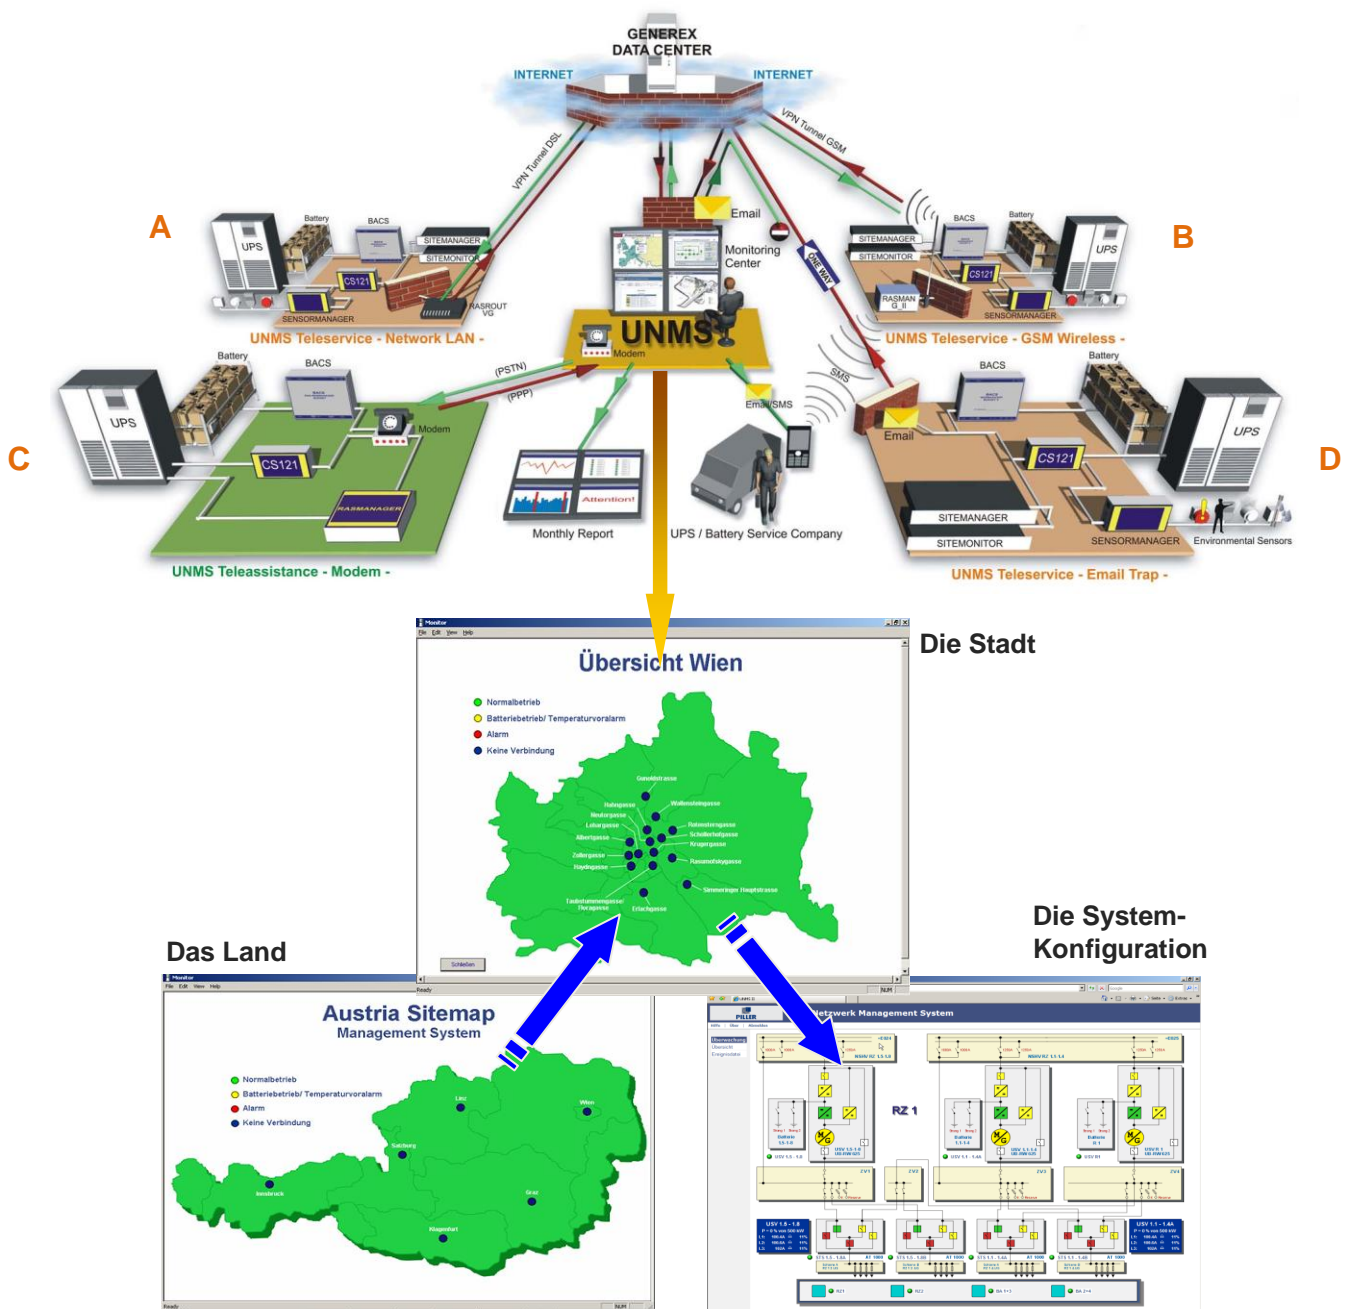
GENEREX
DATA CENTER
INTERNET
INTERNET
VPN Tunnel DSL
VPN Tunnel GSM
Email
Monitoring Center
ONE WAY
A
Battery
BACS
UPS
SITEMANAGER
SITEMONITOR
CS121
RASROUT VG
SENSORMANAGER
UNMS Teleservice - Network LAN -
B
BACS
Battery
SITEMANAGER
SITEMONITOR
CS121
UPS
RASMAN G_II
SENSORMANAGER
UNMS Teleservice - GSM Wireless -
UNMS
Modem
(PSTN)
(PPP)
Email/SMS
SMS
C
Battery
BACS
UPS
Modem
CS121
RASMANAGER
UNMS Teleassistance - Modem -
Monthly Report
Attention!
UPS / Battery Service Company
D
BACS
Battery
Email
CS121
UPS
SITEMANAGER
SITEMONITOR
SENSORMANAGER
Environmental Sensors
UNMS Teleservice - Email Trap -
Monitor
File Edit View Help
Übersicht Wien
Normalbetrieb
Batteriebetrieb/ Temperaturvoralarm
Alarm
Keine Verbindung
Schließen
Ready
NUM
Die Stadt
Die System-Konfiguration
Das Land
Monitor
File Edit View Help
Austria Sitemap
Management System
Normalbetrieb
Batteriebetrieb/ Temperaturvoralarm
Alarm
Keine Verbindung
Linz
Wien
Salzburg
Innsbruck
Graz
Klagenfurt
Ready
NUM
PILLER
Netzwerk Management System
RZ 1